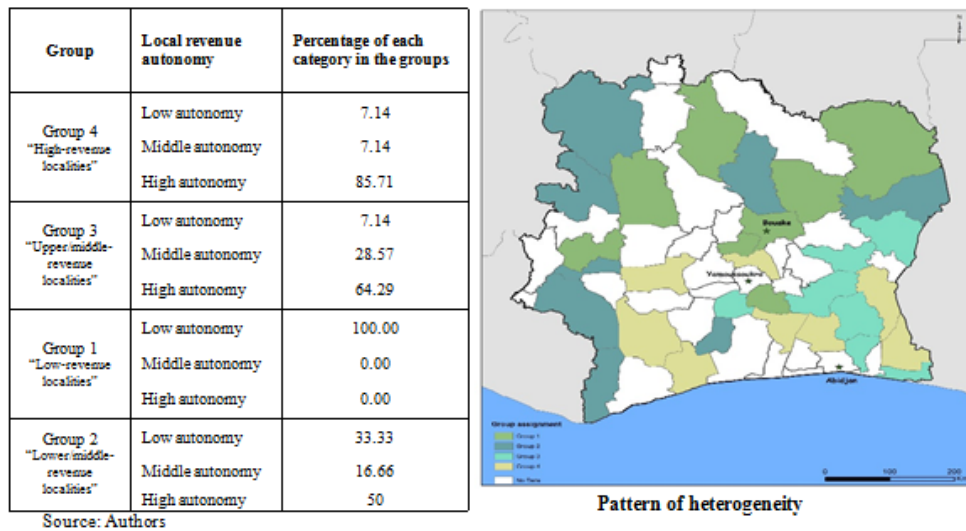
| Group | Local revenue autonomy | Percentage of each category in the groups |
|---|---|---|
| Group 4 "High-revenue localities" | Low autonomy | 7.14 |
| | Middle autonomy | 7.14 |
| | High autonomy | 85.71 |
| Group 3 "Upper middle-revenue localities" | Low autonomy | 7.14 |
| | Middle autonomy | 28.57 |
| | High autonomy | 64.29 |
| Group 1 "Low-revenue localities" | Low autonomy | 100.00 |
| | Middle autonomy | 0.00 |
| | High autonomy | 0.00 |
| Group 2 "Lower middle-revenue localities" | Low autonomy | 33.33 |
| | Middle autonomy | 16.66 |
| | High autonomy | 50 |

Source: Authors

Bouake
Yamoussoukro
Abidjan

Group assignment
Group 1
Group 2
Group 3
Group 4
No Data

0 100 200

Pattern of heterogeneity